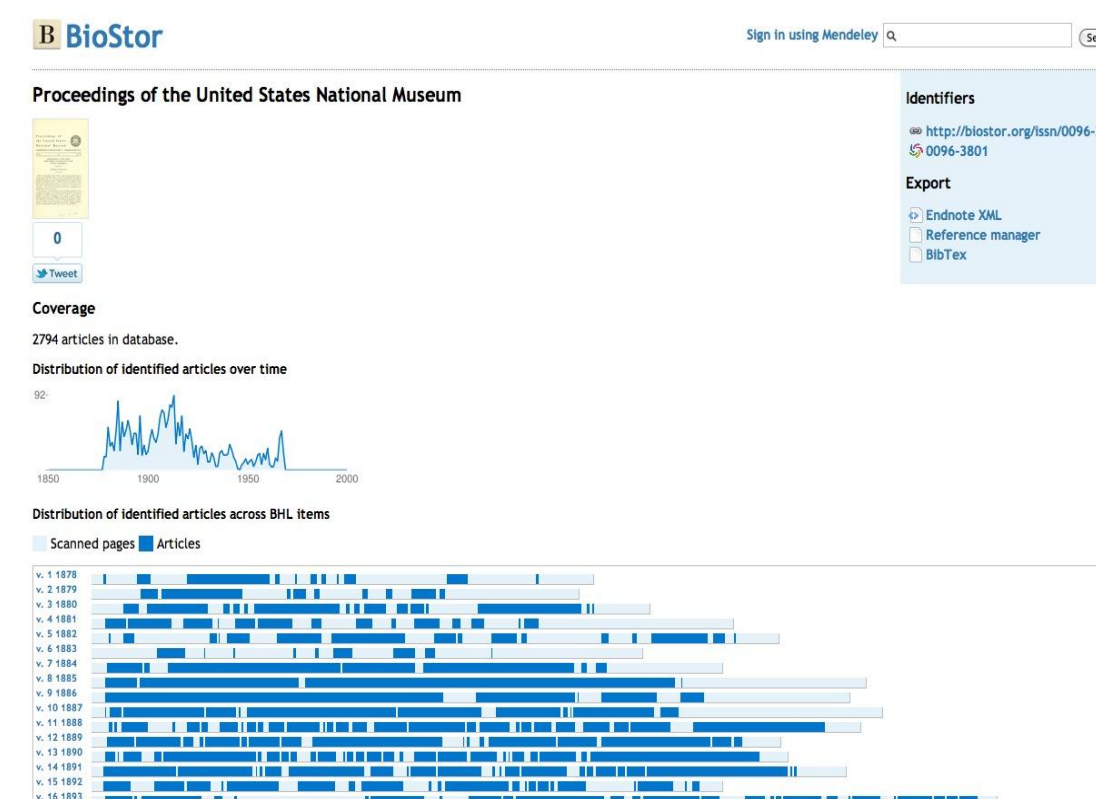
B BioStor

Sign in using Mendeley

Se

Proceedings of the United States National Museum

0

Tweet

Identifiers

http://biostor.org/issn/0096-

0096-3801

Export

Endnote XML

Reference manager

BibTex

Coverage

2794 articles in database.

Distribution of identified articles over time

92-

1850 1900 1950 2000

Distribution of identified articles across BHL items

Scanned pages Articles

v. 1 1878
v. 2 1879
v. 3 1880
v. 4 1881
v. 5 1882
v. 6 1883
v. 7 1884
v. 8 1885
v. 9 1886
v. 10 1887
v. 11 1888
v. 12 1889
v. 13 1890
v. 14 1891
v. 15 1892
v. 16 1893